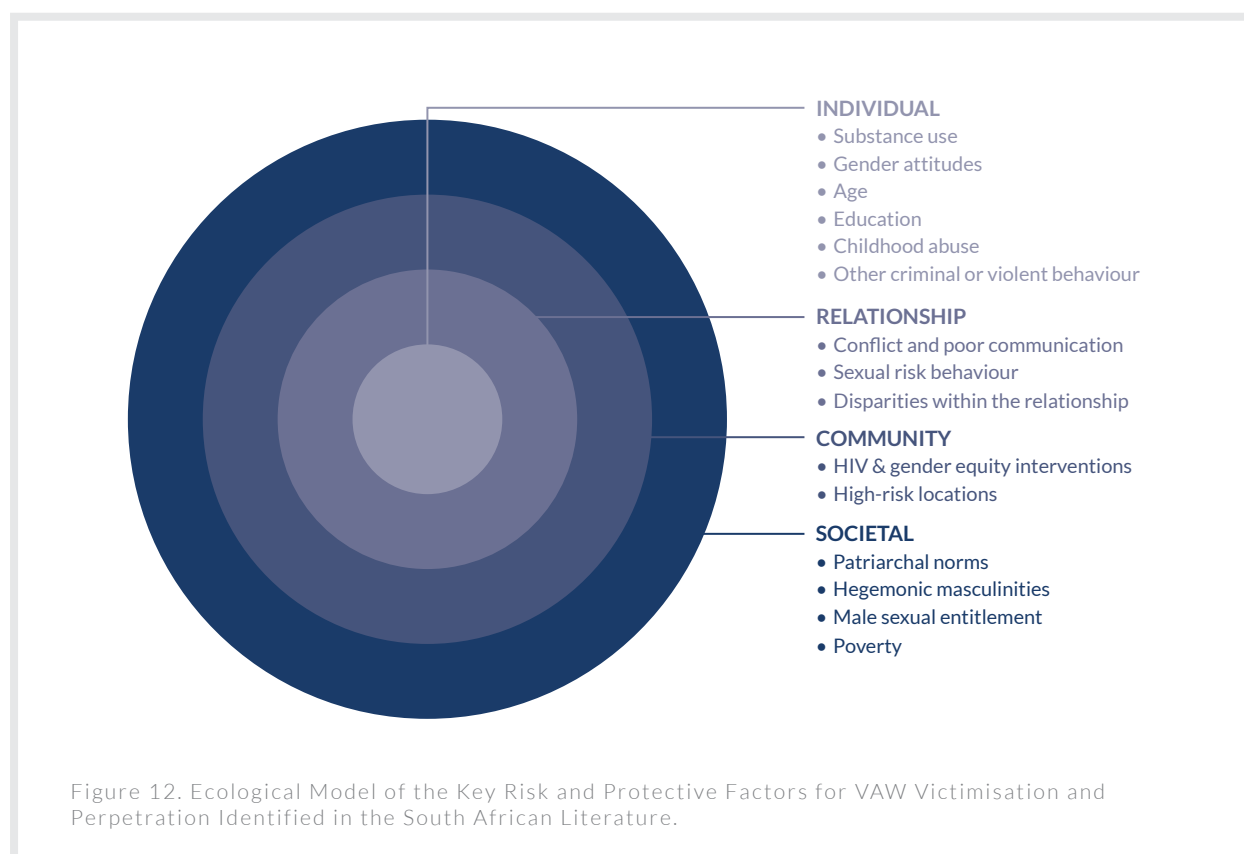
INDIVIDUAL
• Substance use
• Gender attitudes
• Age
• Education
• Childhood abuse
• Other criminal or violent behaviour

RELATIONSHIP
• Conflict and poor communication
• Sexual risk behaviour
• Disparities within the relationship

COMMUNITY
• HIV & gender equity interventions
• High-risk locations

SOCIETAL
• Patriarchal norms
• Hegemonic masculinities
• Male sexual entitlement
• Poverty

Figure 12. Ecological Model of the Key Risk and Protective Factors for VAW Victimisation and Perpetration Identified in the South African Literature.